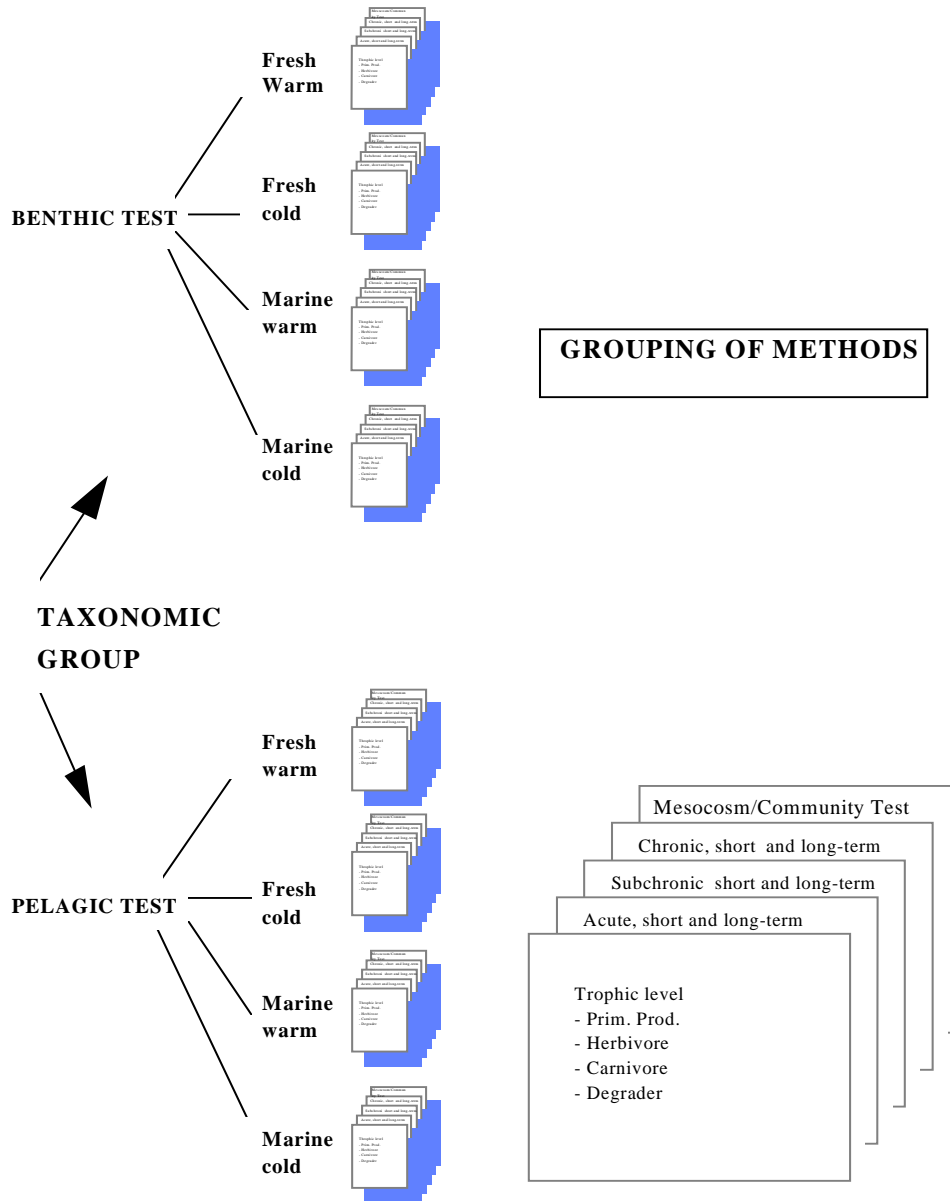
BENTHIC TEST

Fresh Warm

Fresh cold

Marine warm

Marine cold

GROUPING OF METHODS

TAXONOMIC GROUP

PELAGIC TEST

Fresh warm

Fresh cold

Marine warm

Marine cold

Mesocosm/Community Test

Chronic, short and long-term

Subchronic short and long-term

Acute, short and long-term

Trophic level
- Prim. Prod.
- Herbivore
- Carnivore
- Degrader